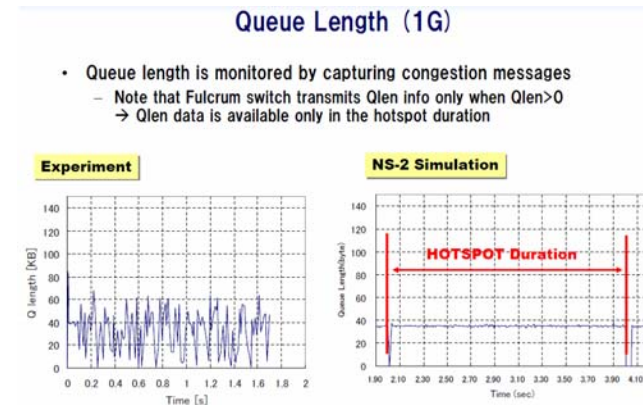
Queue Length (1G)

• Queue length is monitored by capturing congestion messages
– Note that Fulcrum switch transmits Qlen info only when Qlen>0
→ Qlen data is available only in the hotspot duration

Experiment

140
120
100
80
60
40
20
0

Q length [KB]

0 0.2 0.4 0.6 0.8 1 1.2 1.4 1.6 1.8 2

Time [s]

NS-2 Simulation

140
120
100
80
60
40
20
0

Queue Length(byte)

HOTSPOT Duration

1.90 2.10 2.30 2.50 2.70 2.90 3.10 3.30 3.50 3.70 3.90 4.10

Time (sec)